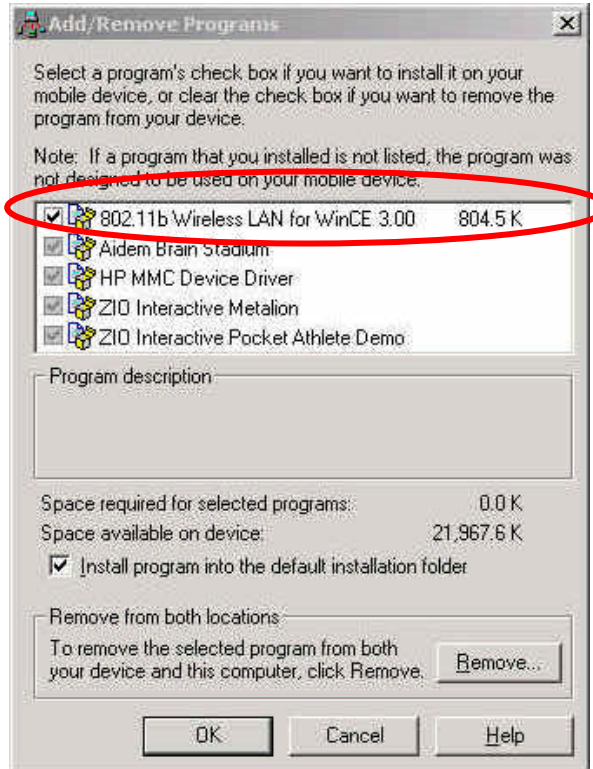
Add/Remove Programs

Select a program's check box if you want to install it on your mobile device, or clear the check box if you want to remove the program from your device.

Note: If a program that you installed is not listed, the program was not designed to be used on your mobile device.

802.11b Wireless LAN for WinCE 3.00 804.5 K
Aidem Brain Stadium
HP MMC Device Driver
ZIO Interactive Metalion
ZIO Interactive Pocket Athlete Demo

Program description

Space required for selected programs: 0.0 K
Space available on device: 21,967.6 K

Install program into the default installation folder

Remove from both locations

To remove the selected program from both your device and this computer, click Remove.

Remove...

OK Cancel Help